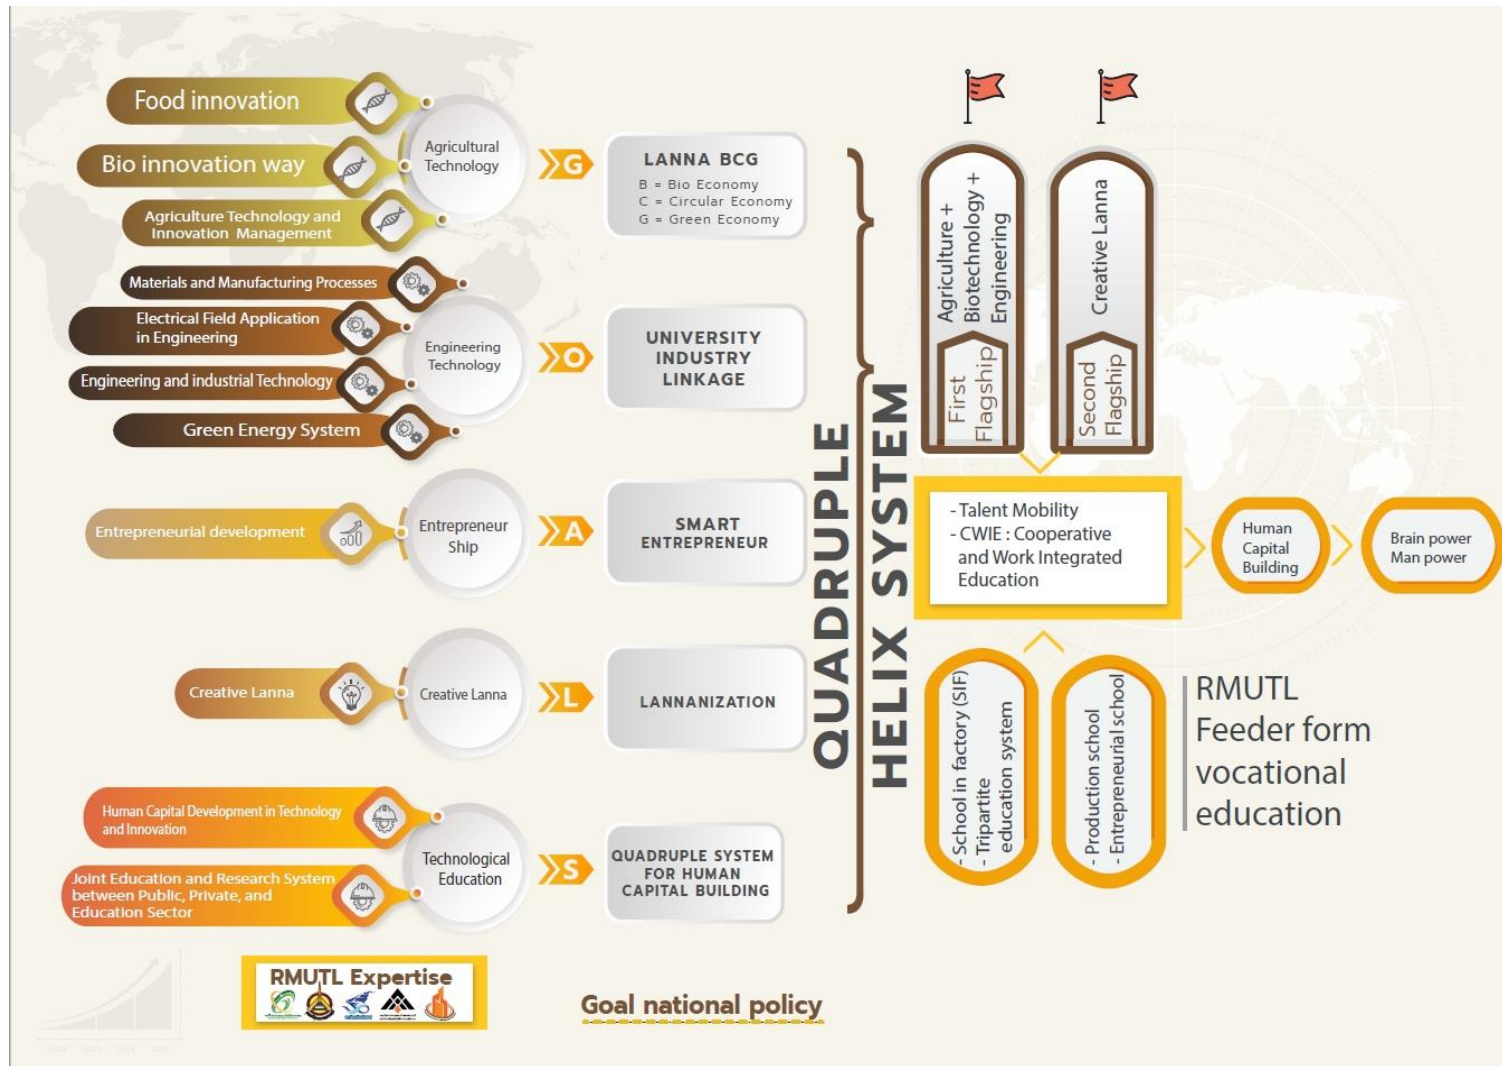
Food innovation

Bio innovation way

Agriculture Technology and Innovation Management

Agricultural Technology

G

LANNA BCG
B = Bio Economy
C = Circular Economy
G = Green Economy

Materials and Manufacturing Processes

Electrical Field Application in Engineering

Engineering and industrial Technology

Green Energy System

Engineering Technology

O

UNIVERSITY INDUSTRY LINKAGE

Entrepreneurial development

Entrepreneur Ship

A

SMART ENTREPRENEUR

Creative Lanna

Creative Lanna

L

LANNANIZATION

Human Capital Development in Technology and Innovation

Joint Education and Research System between Public, Private, and Education Sector

Technological Education

S

QUADRUPLE SYSTEM FOR HUMAN CAPITAL BUILDING

QUADRUPLE HELIX SYSTEM

Agriculture + Biotechnology + Engineering

First Flagship

Creative Lanna

Second Flagship

- Talent Mobility
- CWIE : Cooperative and Work Integrated Education

Human Capital Building

Brain power
Man power

- School in factory (SIF)
- Tripartite education system

- Production school
- Entrepreneurial school

RMUTL
Feeder form vocational education

RMUTL Expertise

Goal national policy